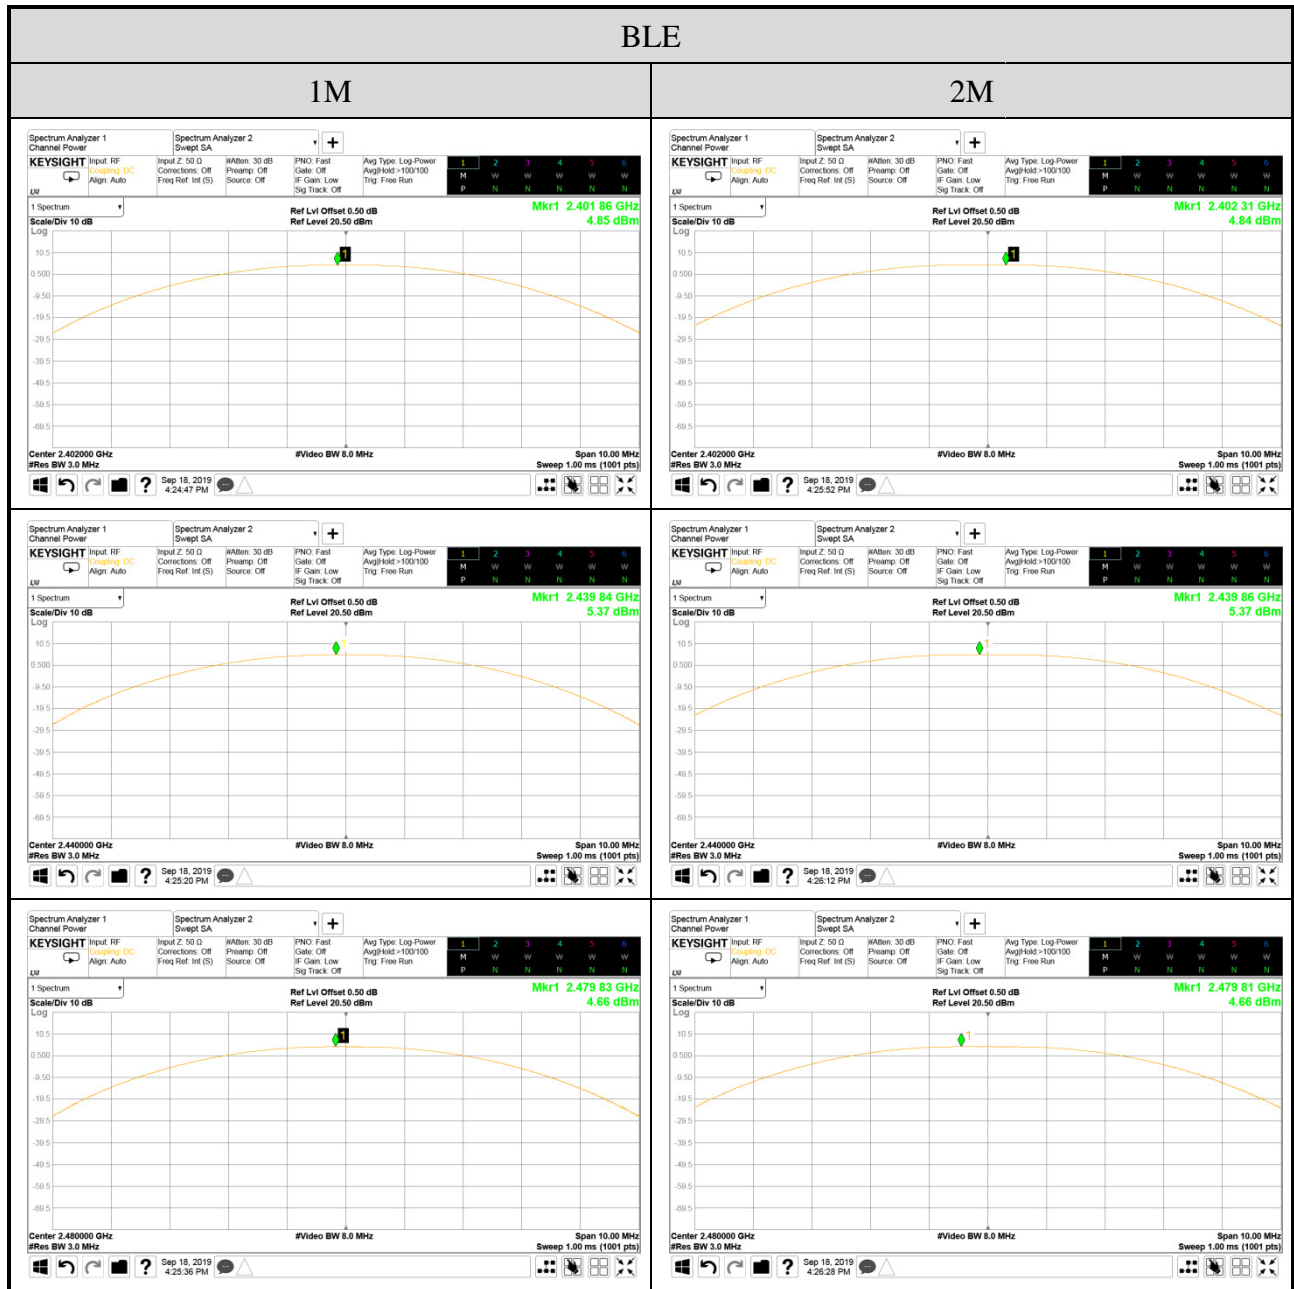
| BLE | |
|---|---|
| 1M | 2M |
| Spectrum Analyzer 1 Channel Power; Spectrum Analyzer 2 Swept SA; KEYSIGHT Input: RF Coupling: DC Align: Auto; Input Z: 50 Ω Corrections: Off Freq Ref: Int (S); #Atten: 30 dB Preamp: Off Source: Off; PNO: Fast Gate: Off IF Gain: Low Sig Track: Off; Avg Type: Log-Power Avg\|Hold:>100/100 Trig: Free Run; 1 2 3 4 5 6 M W W W W W P N N N N N; 1 Spectrum; Ref Lvl Offset 0.50 dB Ref Level 20.50 dBm; Mkr1 2.401 86 GHz 4.85 dBm; Scale/Div 10 dB Log; 10.5 0.500 -9.50 -19.5 -29.5 -39.5 -49.5 -59.5 -69.5; Center 2.402000 GHz #Res BW 3.0 MHz; #Video BW 8.0 MHz; Span 10.00 MHz Sweep 1.00 ms (1001 pts); Sep 18, 2019 4:24:47 PM | Spectrum Analyzer 1 Channel Power; Spectrum Analyzer 2 Swept SA; KEYSIGHT Input: RF Coupling: DC Align: Auto; Input Z: 50 Ω Corrections: Off Freq Ref: Int (S); #Atten: 30 dB Preamp: Off Source: Off; PNO: Fast Gate: Off IF Gain: Low Sig Track: Off; Avg Type: Log-Power Avg\|Hold:>100/100 Trig: Free Run; 1 2 3 4 5 6 M W W W W W P N N N N N; 1 Spectrum; Ref Lvl Offset 0.50 dB Ref Level 20.50 dBm; Mkr1 2.402 31 GHz 4.84 dBm; Scale/Div 10 dB Log; 10.5 0.500 -9.50 -19.5 -29.5 -39.5 -49.5 -59.5 -69.5; Center 2.402000 GHz #Res BW 3.0 MHz; #Video BW 8.0 MHz; Span 10.00 MHz Sweep 1.00 ms (1001 pts); Sep 18, 2019 4:25:52 PM |
| Spectrum Analyzer 1 Channel Power; Spectrum Analyzer 2 Swept SA; KEYSIGHT Input: RF Coupling: DC Align: Auto; Input Z: 50 Ω Corrections: Off Freq Ref: Int (S); #Atten: 30 dB Preamp: Off Source: Off; PNO: Fast Gate: Off IF Gain: Low Sig Track: Off; Avg Type: Log-Power Avg\|Hold:>100/100 Trig: Free Run; 1 2 3 4 5 6 M W W W W W P N N N N N; 1 Spectrum; Ref Lvl Offset 0.50 dB Ref Level 20.50 dBm; Mkr1 2.439 84 GHz 5.37 dBm; Scale/Div 10 dB Log; 10.5 0.500 -9.50 -19.5 -29.5 -39.5 -49.5 -59.5 -69.5; Center 2.440000 GHz #Res BW 3.0 MHz; #Video BW 8.0 MHz; Span 10.00 MHz Sweep 1.00 ms (1001 pts); Sep 18, 2019 4:25:20 PM | Spectrum Analyzer 1 Channel Power; Spectrum Analyzer 2 Swept SA; KEYSIGHT Input: RF Coupling: DC Align: Auto; Input Z: 50 Ω Corrections: Off Freq Ref: Int (S); #Atten: 30 dB Preamp: Off Source: Off; PNO: Fast Gate: Off IF Gain: Low Sig Track: Off; Avg Type: Log-Power Avg\|Hold:>100/100 Trig: Free Run; 1 2 3 4 5 6 M W W W W W P N N N N N; 1 Spectrum; Ref Lvl Offset 0.50 dB Ref Level 20.50 dBm; Mkr1 2.439 86 GHz 5.37 dBm; Scale/Div 10 dB Log; 10.5 0.500 -9.50 -19.5 -29.5 -39.5 -49.5 -59.5 -69.5; Center 2.440000 GHz #Res BW 3.0 MHz; #Video BW 8.0 MHz; Span 10.00 MHz Sweep 1.00 ms (1001 pts); Sep 18, 2019 4:26:12 PM |
| Spectrum Analyzer 1 Channel Power; Spectrum Analyzer 2 Swept SA; KEYSIGHT Input: RF Coupling: DC Align: Auto; Input Z: 50 Ω Corrections: Off Freq Ref: Int (S); #Atten: 30 dB Preamp: Off Source: Off; PNO: Fast Gate: Off IF Gain: Low Sig Track: Off; Avg Type: Log-Power Avg\|Hold:>100/100 Trig: Free Run; 1 2 3 4 5 6 M W W W W W P N N N N N; 1 Spectrum; Ref Lvl Offset 0.50 dB Ref Level 20.50 dBm; Mkr1 2.479 83 GHz 4.66 dBm; Scale/Div 10 dB Log; 10.5 0.500 -9.50 -19.5 -29.5 -39.5 -49.5 -59.5 -69.5; Center 2.480000 GHz #Res BW 3.0 MHz; #Video BW 8.0 MHz; Span 10.00 MHz Sweep 1.00 ms (1001 pts); Sep 18, 2019 4:25:36 PM | Spectrum Analyzer 1 Channel Power; Spectrum Analyzer 2 Swept SA; KEYSIGHT Input: RF Coupling: DC Align: Auto; Input Z: 50 Ω Corrections: Off Freq Ref: Int (S); #Atten: 30 dB Preamp: Off Source: Off; PNO: Fast Gate: Off IF Gain: Low Sig Track: Off; Avg Type: Log-Power Avg\|Hold:>100/100 Trig: Free Run; 1 2 3 4 5 6 M W W W W W P N N N N N; 1 Spectrum; Ref Lvl Offset 0.50 dB Ref Level 20.50 dBm; Mkr1 2.479 81 GHz 4.66 dBm; Scale/Div 10 dB Log; 10.5 0.500 -9.50 -19.5 -29.5 -39.5 -49.5 -59.5 -69.5; Center 2.480000 GHz #Res BW 3.0 MHz; #Video BW 8.0 MHz; Span 10.00 MHz Sweep 1.00 ms (1001 pts); Sep 18, 2019 4:26:28 PM |